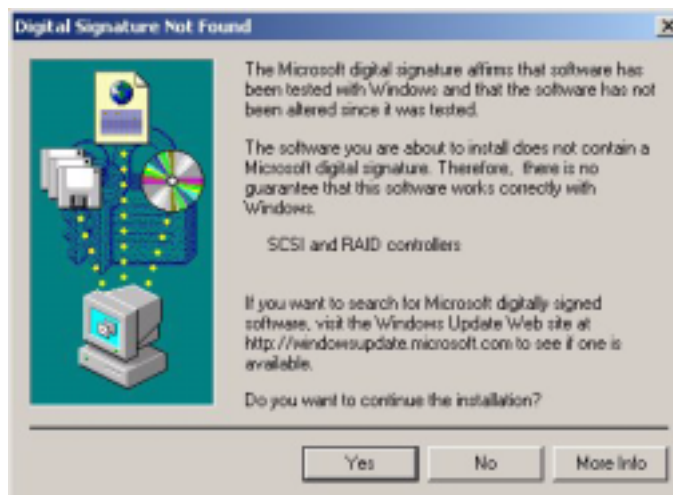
Digital Signature Not Found

×

The Microsoft digital signature affirms that software has been tested with Windows and that the software has not been altered since it was tested.

The software you are about to install does not contain a Microsoft digital signature. Therefore, there is no guarantee that this software works correctly with Windows.

SCSI and RAID controllers

If you want to search for Microsoft digitally signed software, visit the Windows Update Web site at http://windowsupdate.microsoft.com to see if one is available.

Do you want to continue the installation?

Yes

No

More Info